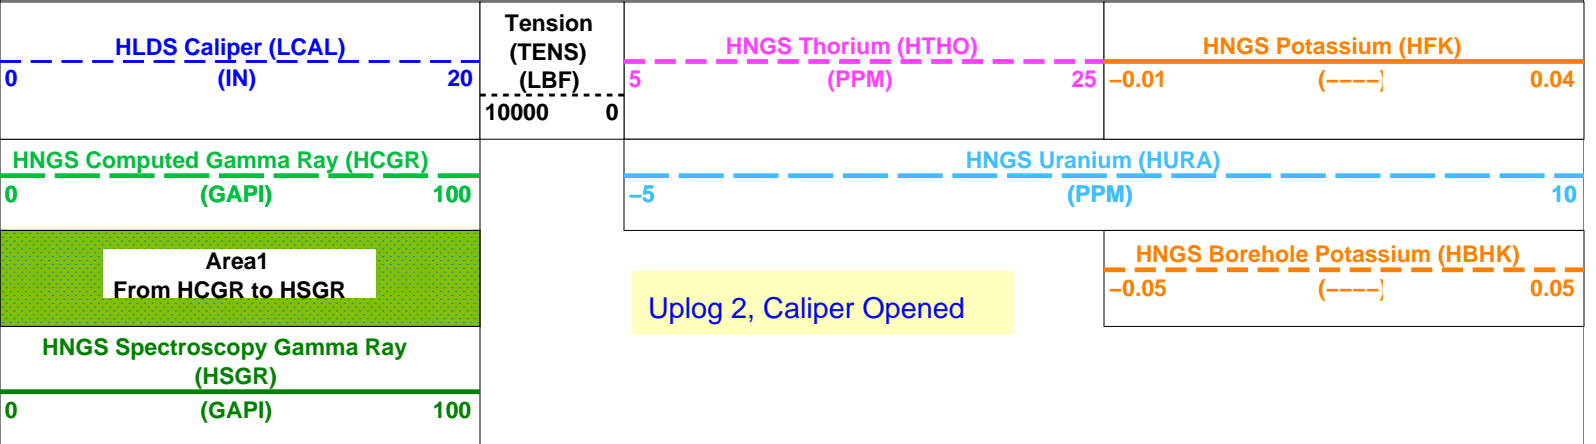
HLDS Caliper (LCAL)
0 (IN) 20

Tension (TENS) (LBF)
10000 0

HNGS Thorium (HTHO)
5 (PPM) 25

HNGS Potassium (HFK)
−0.01 (----) 0.04

HNGS Computed Gamma Ray (HCGR)
0 (GAPI) 100

HNGS Uranium (HURA)
−5 (PPM) 10

Area1
From HCGR to HSGR

Uplog 2, Caliper Opened

HNGS Borehole Potassium (HBHK)
−0.05 (----) 0.05

HNGS Spectroscopy Gamma Ray (HSGR)
0 (GAPI) 100